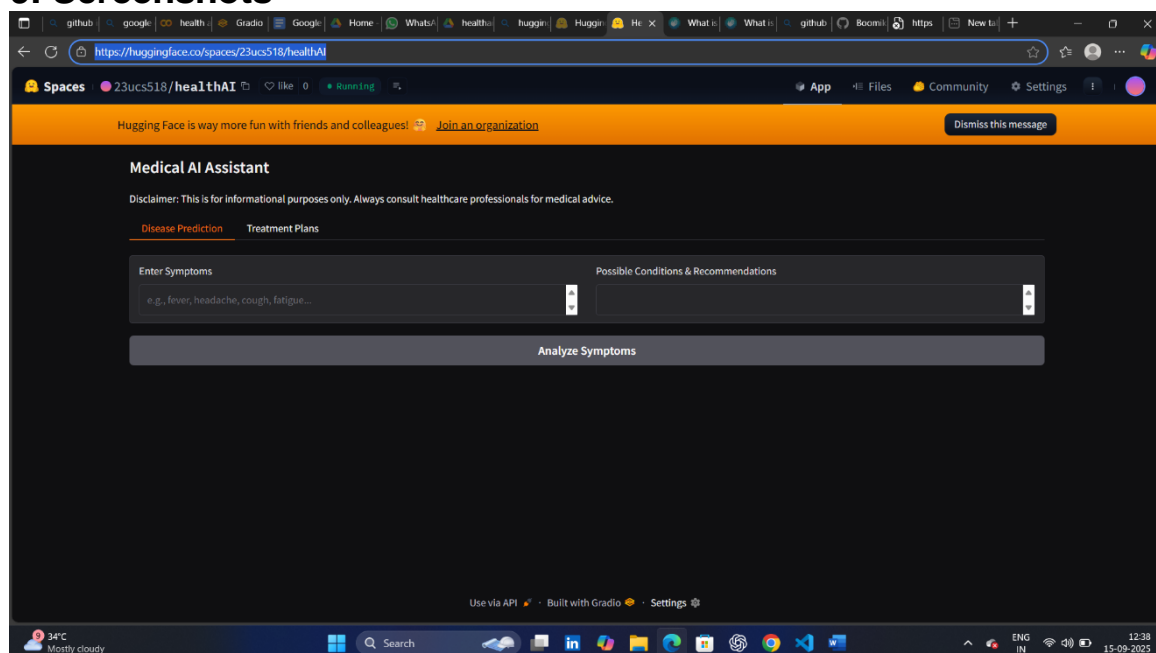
github | google | health | Gradio | Google | Home | WhatsA | healtha | huggin | Huggin | He | What is | What is | github | Boomik | https | New ta

https://huggingface.co/spaces/23ucs518/healthAI

Spaces 23ucs518/healthAI like 0 Running

App Files Community Settings

Hugging Face is way more fun with friends and colleagues! Join an organization

Dismiss this message

Medical AI Assistant

Disclaimer: This is for informational purposes only. Always consult healthcare professionals for medical advice.

Disease Prediction Treatment Plans

Enter Symptoms

e.g., fever, headache, cough, fatigue...

Possible Conditions & Recommendations

Analyze Symptoms

Use via API · Built with Gradio · Settings

34°C
Mostly cloudy

Search

ENG
IN

12:38
15-09-2025